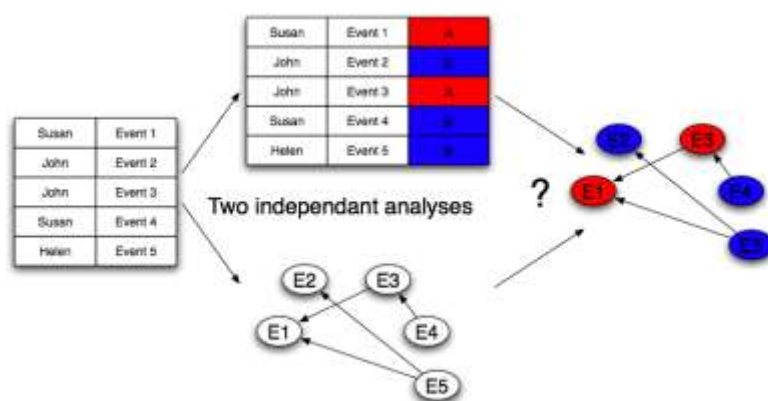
| Susan | Event 1 |
|---|---|
| John | Event 2 |
| John | Event 3 |
| Susan | Event 4 |
| Helen | Event 5 |

| Susan | Event 1 | A |
|---|---|---|
| John | Event 2 | B |
| John | Event 3 | A |
| Susan | Event 4 | B |
| Helen | Event 5 | B |

Two independant analyses

?

E2 E3 E1 E4 E5

E2 E3 E1 E4 E5